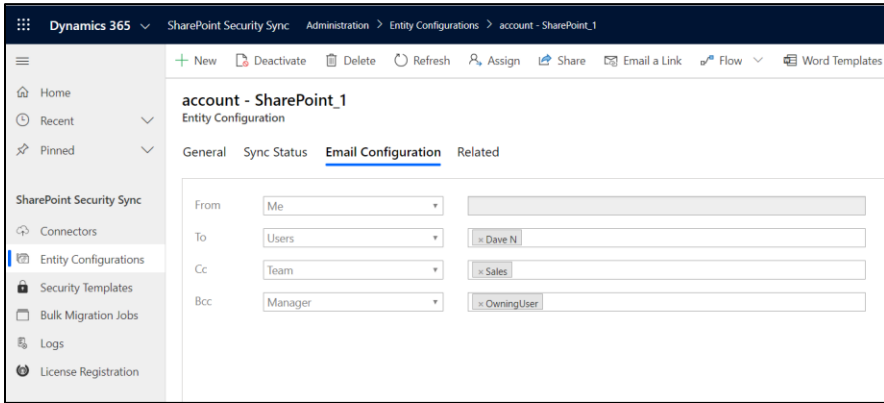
Dynamics 365 SharePoint Security Sync Administration > Entity Configurations > account - SharePoint_1

+ New Deactivate Delete Refresh Assign Share Email a Link Flow Word Templates

Home
Recent
Pinned

SharePoint Security Sync
Connectors
Entity Configurations
Security Templates
Bulk Migration Jobs
Logs
License Registration

account - SharePoint_1
Entity Configuration

General Sync Status Email Configuration Related

| | | |
|---|---|---|
| From | Me | |
| To | Users | × Dave N |
| Cc | Team | × Sales |
| Bcc | Manager | × OwningUser |